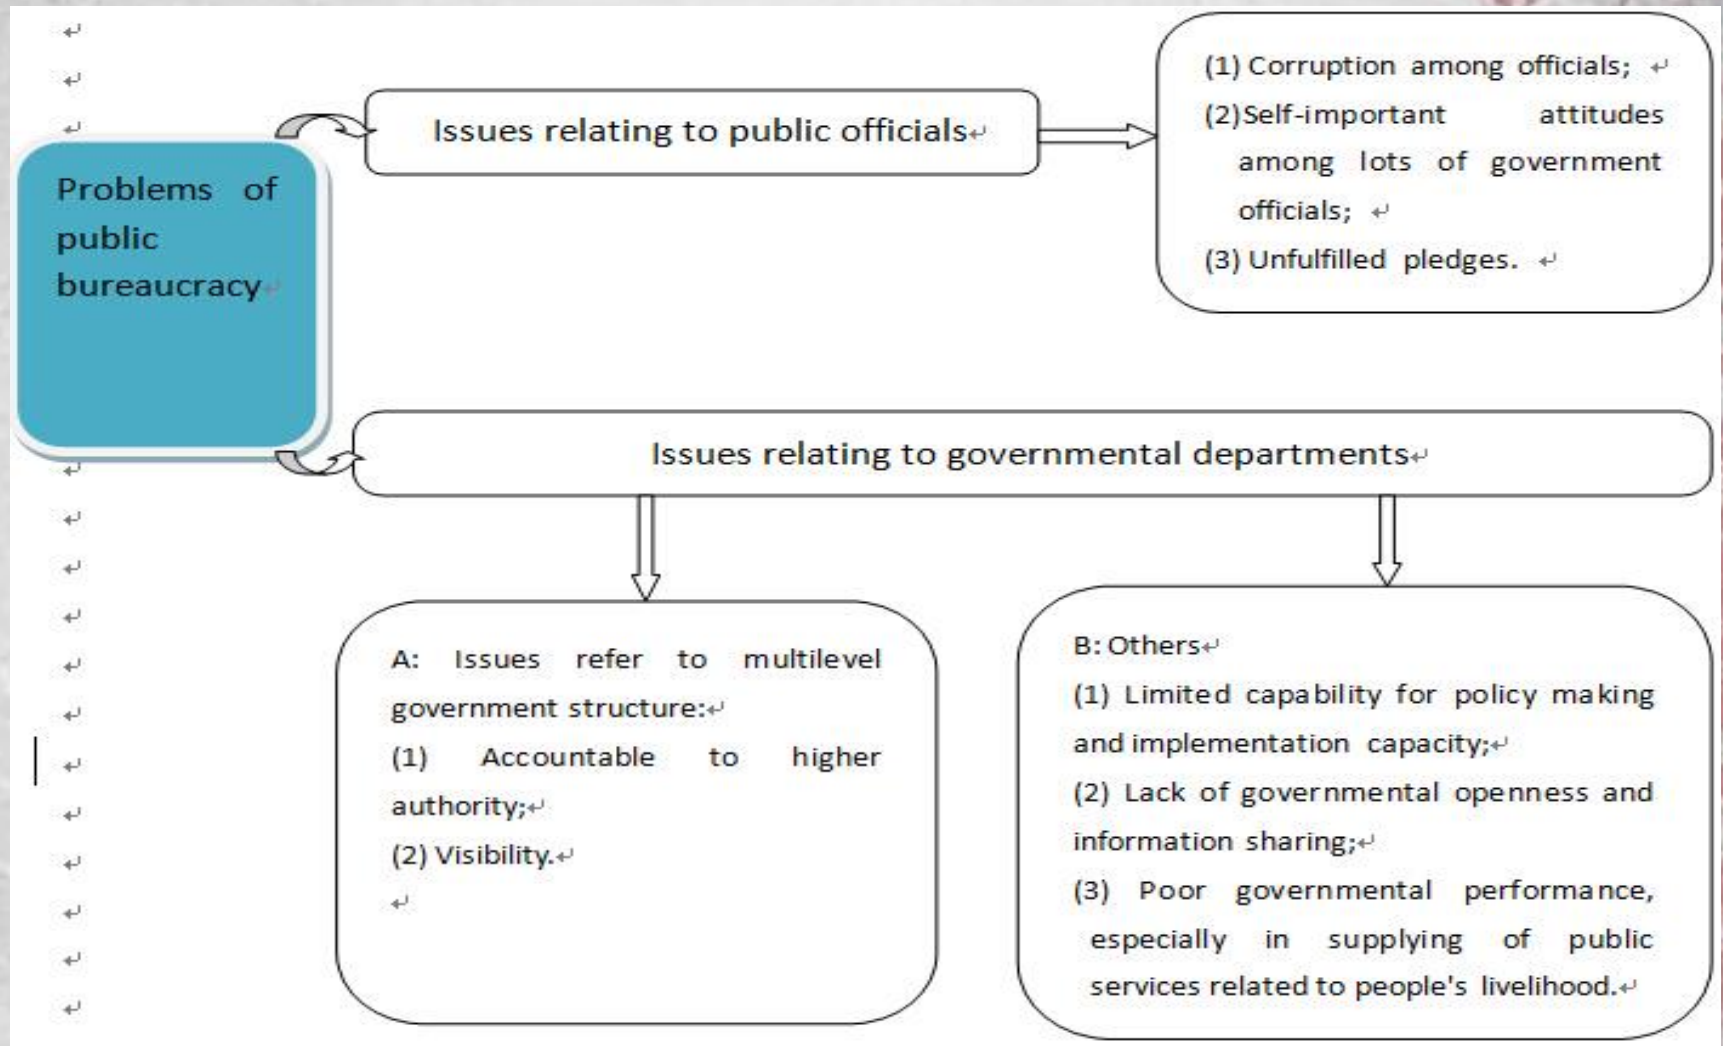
Problems of public bureaucracy

Issues relating to public officials

(1) Corruption among officials;
(2) Self-important attitudes among lots of government officials;
(3) Unfulfilled pledges.

Issues relating to governmental departments

A: Issues refer to multilevel government structure:
(1) Accountable to higher authority;
(2) Visibility.

B: Others
(1) Limited capability for policy making and implementation capacity;
(2) Lack of governmental openness and information sharing;
(3) Poor governmental performance, especially in supplying of public services related to people's livelihood.